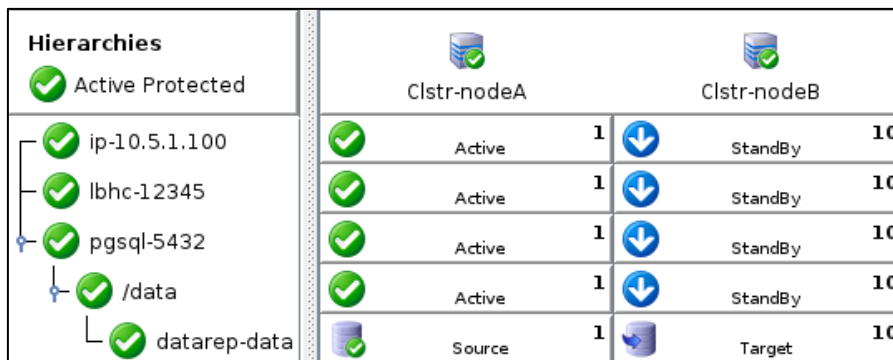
Hierarchies

Active Protected

ip-10.5.1.100

lbhc-12345

pgsql-5432

/data

datarep-data

| Clstr-nodeA | | Clstr-nodeB | |
|---|---|---|---|
| Active | 1 | StandBy | 10 |
| Active | 1 | StandBy | 10 |
| Active | 1 | StandBy | 10 |
| Active | 1 | StandBy | 10 |
| Source | 1 | Target | 10 |